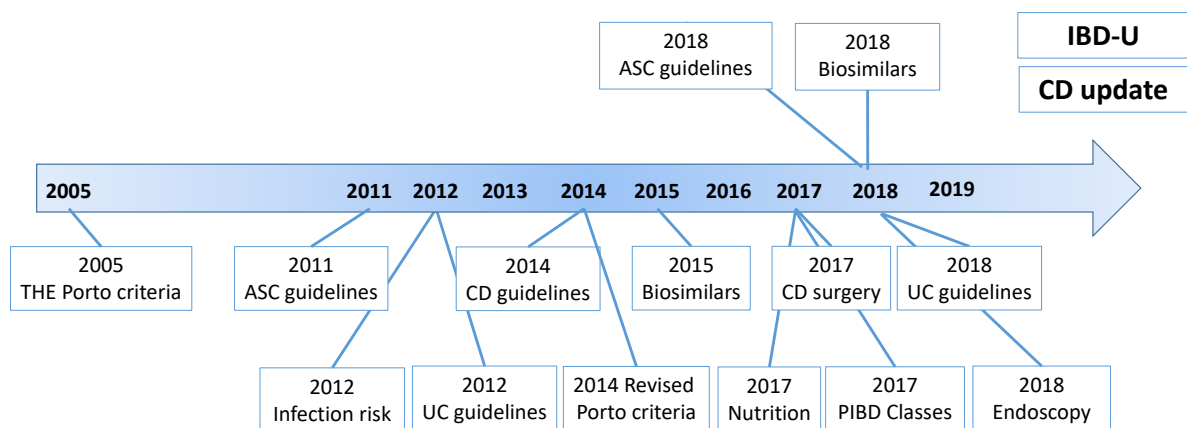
2018
ASC guidelines

2018
Biosimilars

IBD-U

CD update

2005 2011 2012 2013 2014 2015 2016 2017 2018 2019

2005
THE Porto criteria

2011
ASC guidelines

2014
CD guidelines

2015
Biosimilars

2017
CD surgery

2018
UC guidelines

2012
Infection risk

2012
UC guidelines

2014 Revised
Porto criteria

2017
Nutrition

2017
PIBD Classes

2018
Endoscopy